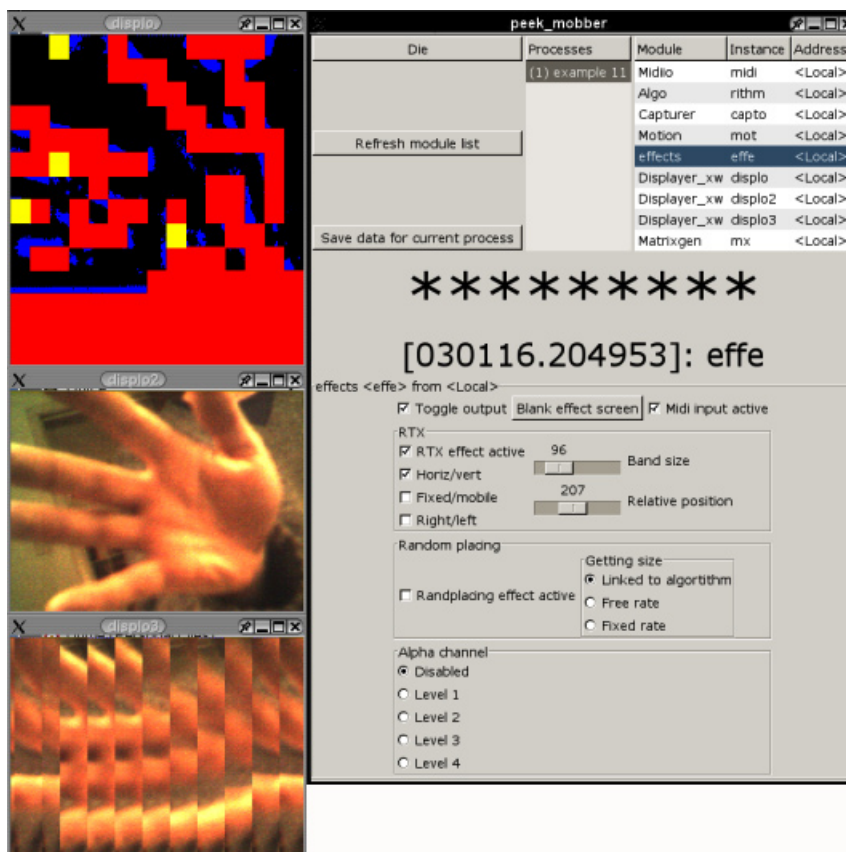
displo

displo2

displo3

peek_mobber

Die

Refresh module list

Save data for current process

Processes

(1) example 11

| Module | Instance | Address |
|---|---|---|
| Midio | midi | <Local> |
| Algo | rithm | <Local> |
| Capturer | capto | <Local> |
| Motion | mot | <Local> |
| effects | effe | <Local> |
| Displayer_xw | displo | <Local> |
| Displayer_xw | displo2 | <Local> |
| Displayer_xw | displo3 | <Local> |
| Matrixgen | mx | <Local> |

**********

[030116.204953]: effe

effects <effe> from <Local>

☑ Toggle output Blank effect screen ☑ Midi input active

RTX

☑ RTX effect active 96 Band size

☑ Horiz/vert

☐ Fixed/mobile 207 Relative position

☐ Right/left

Random placing

☐ Randplacing effect active

Getting size

◉ Linked to algortithm

○ Free rate

○ Fixed rate

Alpha channel

◉ Disabled

○ Level 1

○ Level 2

○ Level 3

○ Level 4